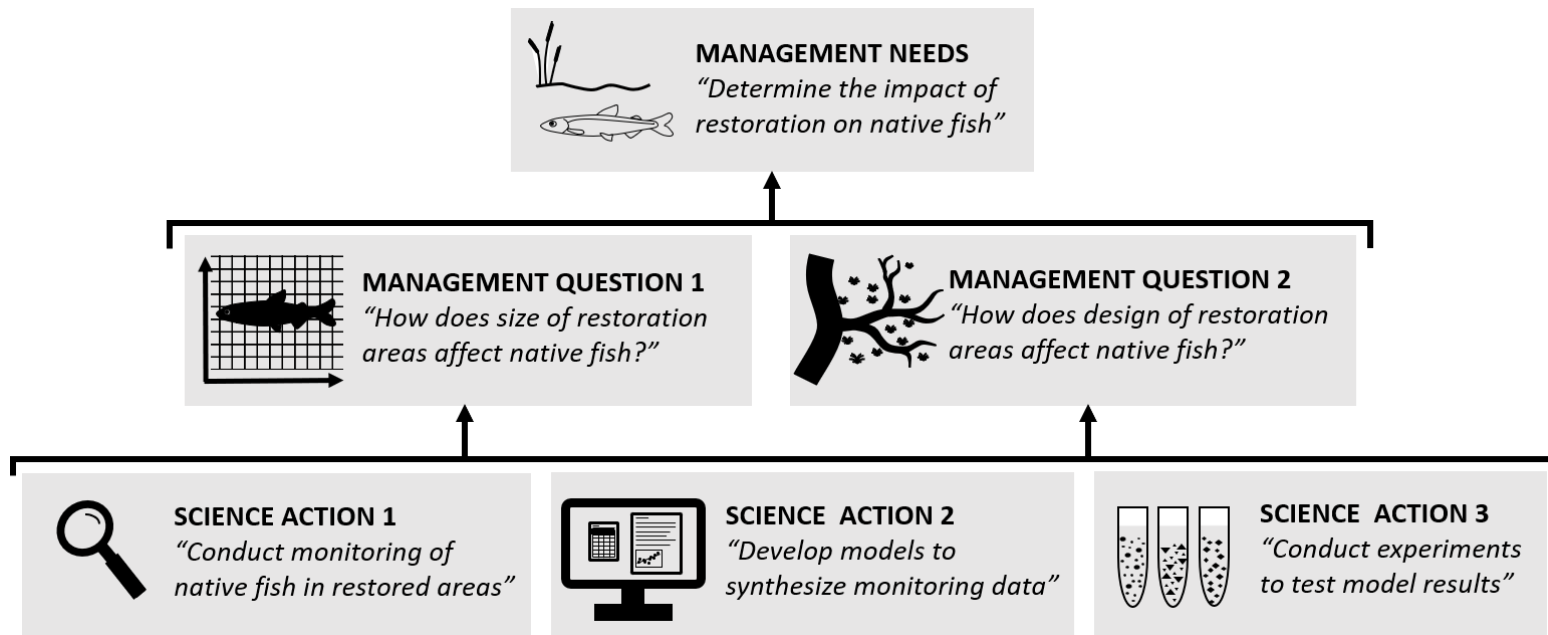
MANAGEMENT NEEDS
"Determine the impact of restoration on native fish"

MANAGEMENT QUESTION 1
"How does size of restoration areas affect native fish?"

MANAGEMENT QUESTION 2
"How does design of restoration areas affect native fish?"

SCIENCE ACTION 1
"Conduct monitoring of native fish in restored areas"

SCIENCE ACTION 2
"Develop models to synthesize monitoring data"

SCIENCE ACTION 3
"Conduct experiments to test model results"